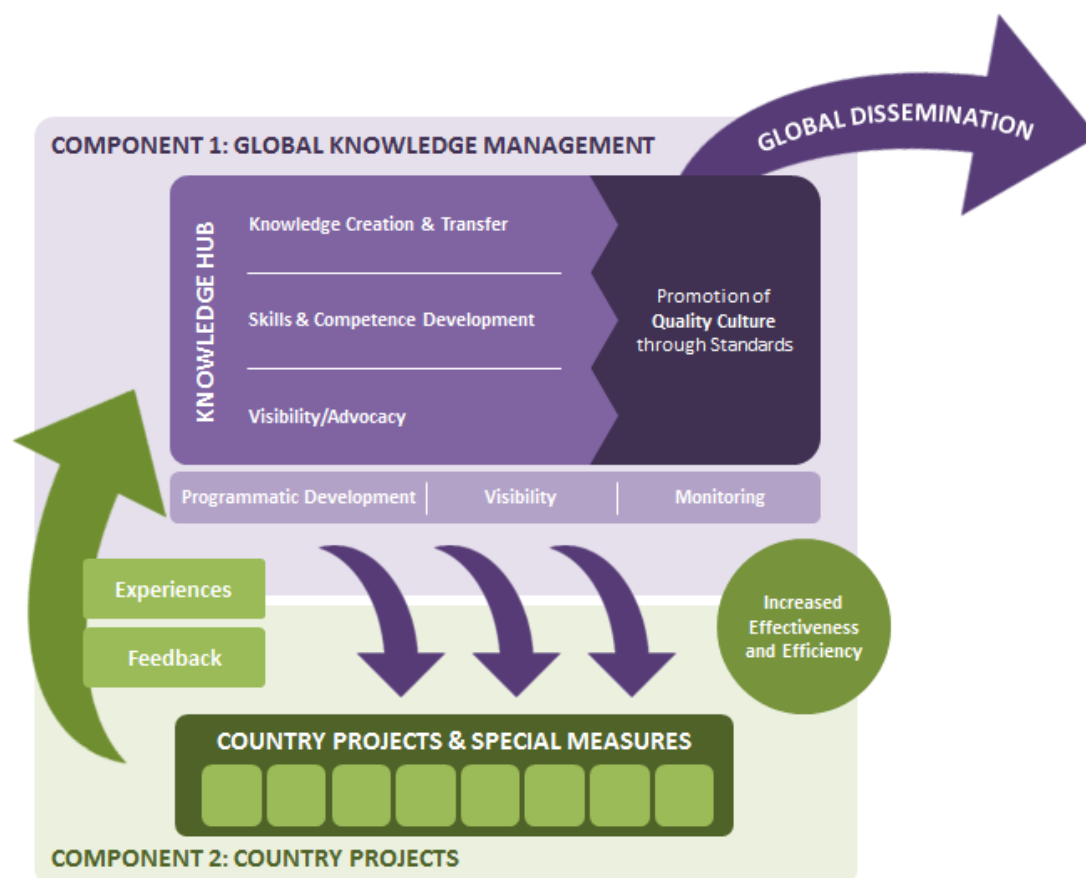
GLOBAL DISSEMINATION

COMPONENT 1: GLOBAL KNOWLEDGE MANAGEMENT

KNOWLEDGE HUB

Knowledge Creation & Transfer

Skills & Competence Development

Visibility/Advocacy

Promotion of **Quality Culture** through Standards

Programmatic Development | Visibility | Monitoring

Experiences

Feedback

Increased Effectiveness and Efficiency

COUNTRY PROJECTS & SPECIAL MEASURES

COMPONENT 2: COUNTRY PROJECTS